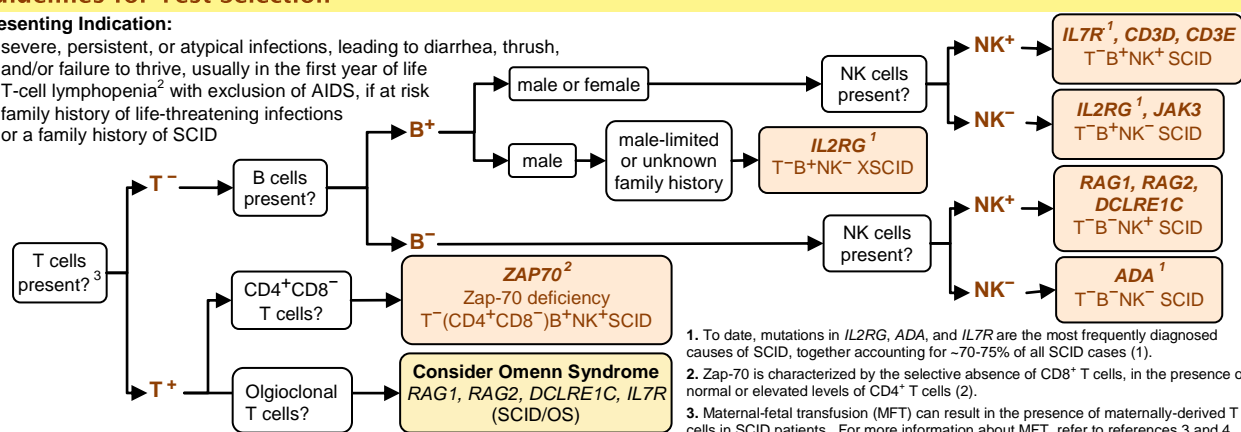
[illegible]uidelines for Test Selection

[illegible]esenting Indication:
severe, persistent, or atypical infections, leading to diarrhea, thrush, and/or failure to thrive, usually in the first year of life
T-cell lymphopenia$^2$ with exclusion of AIDS, if at risk
family history of life-threatening infections or a family history of SCID

T cells present?$^3$

T$^-$

B cells present?

B$^+$

male or female

NK cells present?

NK$^+$

*IL7R*$^1$, *CD3D*, *CD3E*
T$^-$B$^+$NK$^+$ SCID

NK$^-$

*IL2RG*$^1$, *JAK3*
T$^-$B$^+$NK$^-$ SCID

male

male-limited or unknown family history

*IL2RG*$^1$
T$^-$B$^+$NK$^-$ XSCID

B$^-$

NK cells present?

NK$^+$

*RAG1, RAG2, DCLRE1C*
T$^-$B$^-$NK$^+$ SCID

NK$^-$

*ADA*$^1$
T$^-$B$^-$NK$^-$ SCID

CD4$^+$CD8$^-$ T cells?

*ZAP70*$^2$
Zap-70 deficiency
T$^-$(CD4$^+$CD8$^-$)B$^+$NK$^+$SCID

T$^+$

Olgioclonal T cells?

Consider Omenn Syndrome
*RAG1, RAG2, DCLRE1C, IL7R*
(SCID/OS)

1. To date, mutations in *IL2RG*, *ADA*, and *IL7R* are the most frequently diagnosed causes of SCID, together accounting for ~70-75% of all SCID cases (1).

2. Zap-70 is characterized by the selective absence of CD8$^+$ T cells, in the presence o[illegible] normal or elevated levels of CD4$^+$ T cells (2).

3. Maternal-fetal transfusion (MFT) can result in the presence of maternally-derived T cells in SCID patients. For more information about MFT, refer to references 3 and 4.